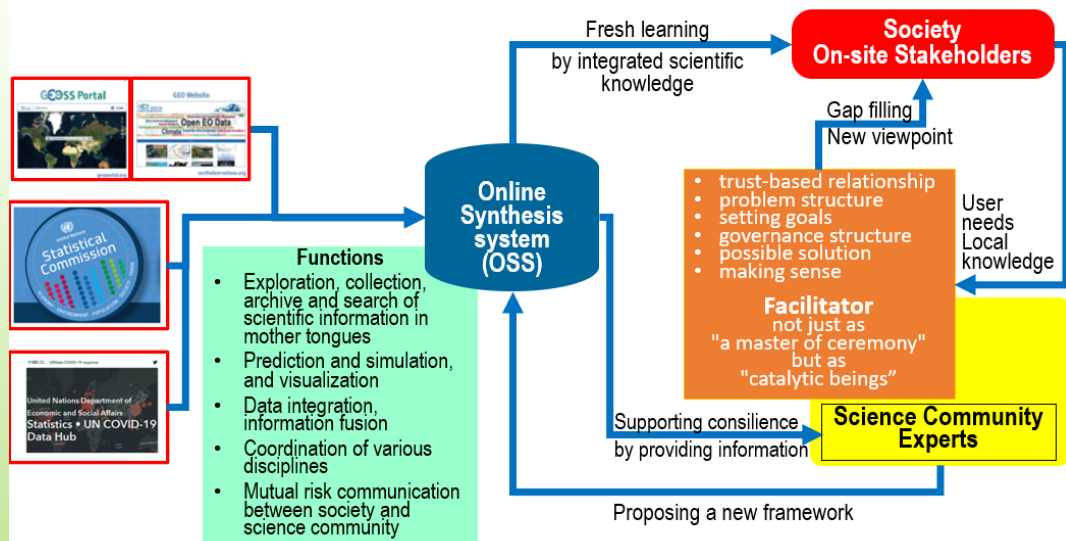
GEOSS Portal

geoportal.org

GEO Website

Open EO Data

Climate

earthobservations.org

United Nations

Statistical Commission

ECONOMY · ENVIRONMENT · POPULATION · SOCIETY · DATA

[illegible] UN Data COVID-19 response

United Nations Department of Economic and Social Affairs

Statistics • UN COVID-19 Data Hub

Fresh learning

by integrated scientific knowledge

Society On-site Stakeholders

Gap filling

New viewpoint

Online Synthesis system (OSS)

Functions

- Exploration, collection, archive and search of scientific information in mother tongues
- Prediction and simulation, and visualization
- Data integration, information fusion
- Coordination of various disciplines
- Mutual risk communication between society and science community

- trust-based relationship
- problem structure
- setting goals
- governance structure
- possible solution
- making sense

Facilitator
not just as "a master of ceremony" but as "catalytic beings"

User needs Local knowledge

Supporting consilience

by providing information

Science Community Experts

Proposing a new framework